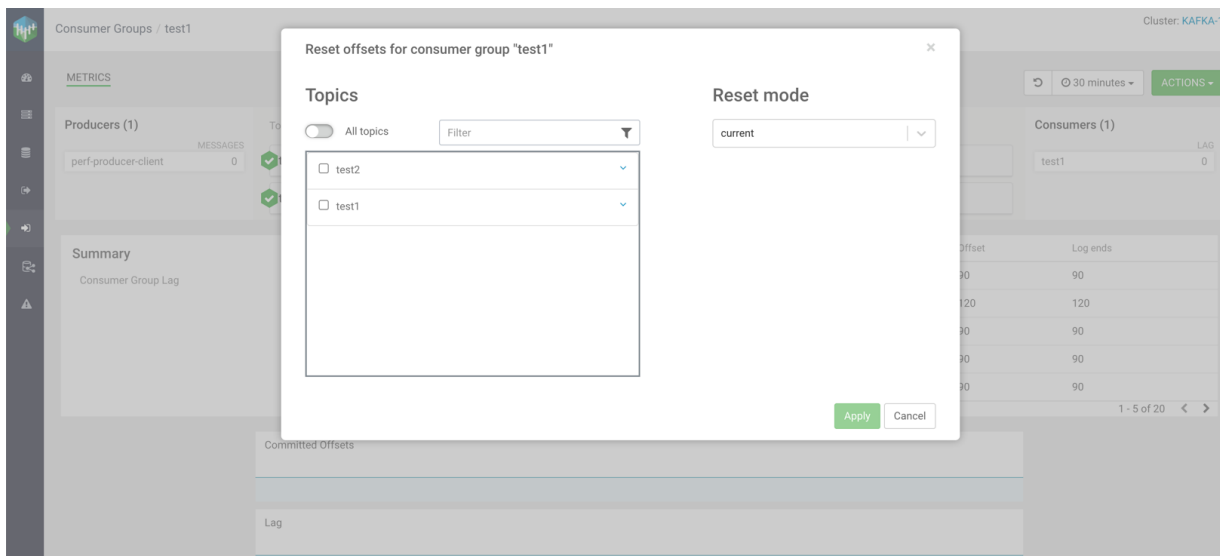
Consumer Groups / test1

Cluster: KAFKA-

METRICS

30 minutes

ACTIONS

Producers (1)

MESSAGES

perf-producer-client 0

To

Consumers (1)

LAG

test1 0

Summary

Consumer Group Lag

ffset

Log ends

90 90

120 120

90 90

90 90

90 90

1 - 5 of 20

Committed Offsets

Lag

Reset offsets for consumer group "test1"

×

Topics

All topics

Filter

test2

test1

Reset mode

current

Apply

Cancel